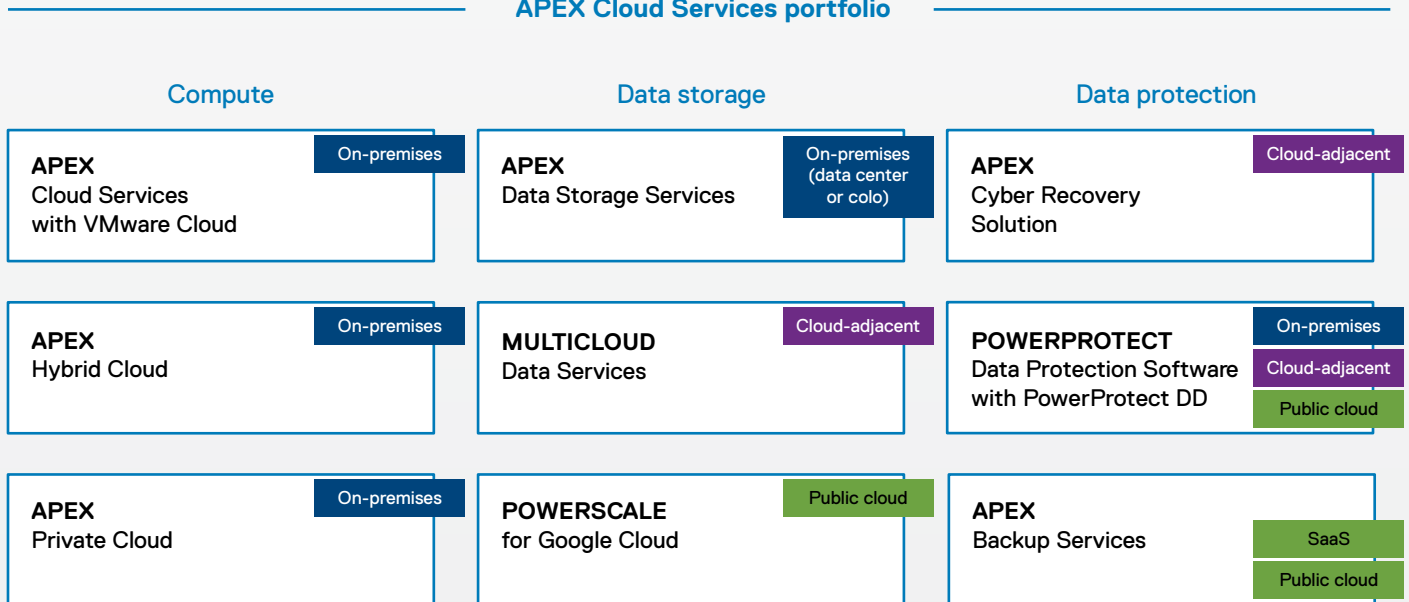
APEX Cloud Services portfolio

Compute

APEX
Cloud Services with VMware Cloud
On-premises

APEX
Hybrid Cloud
On-premises

APEX
Private Cloud
On-premises

Data storage

APEX
Data Storage Services
On-premises (data center or colo)

MULTICLOUD
Data Services
Cloud-adjacent

POWERSCALE
for Google Cloud
Public cloud

Data protection

APEX
Cyber Recovery Solution
Cloud-adjacent

POWERPROTECT
Data Protection Software with PowerProtect DD
On-premises
Cloud-adjacent
Public cloud

APEX
Backup Services
SaaS
Public cloud